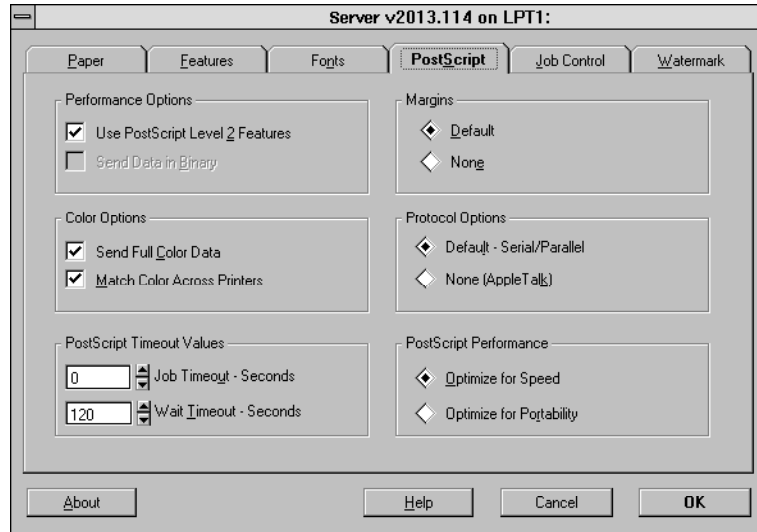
Server v2013.114 on LPT1:

Paper | Features | Fonts | PostScript | Job Control | Watermark

Performance Options
Use PostScript Level 2 Features
Send Data in Binary

Margins
Default
None

Color Options
Send Full Color Data
Match Color Across Printers

Protocol Options
Default - Serial/Parallel
None (AppleTalk)

PostScript Timeout Values
0 Job Timeout - Seconds
120 Wait Timeout - Seconds

PostScript Performance
Optimize for Speed
Optimize for Portability

About | Help | Cancel | OK